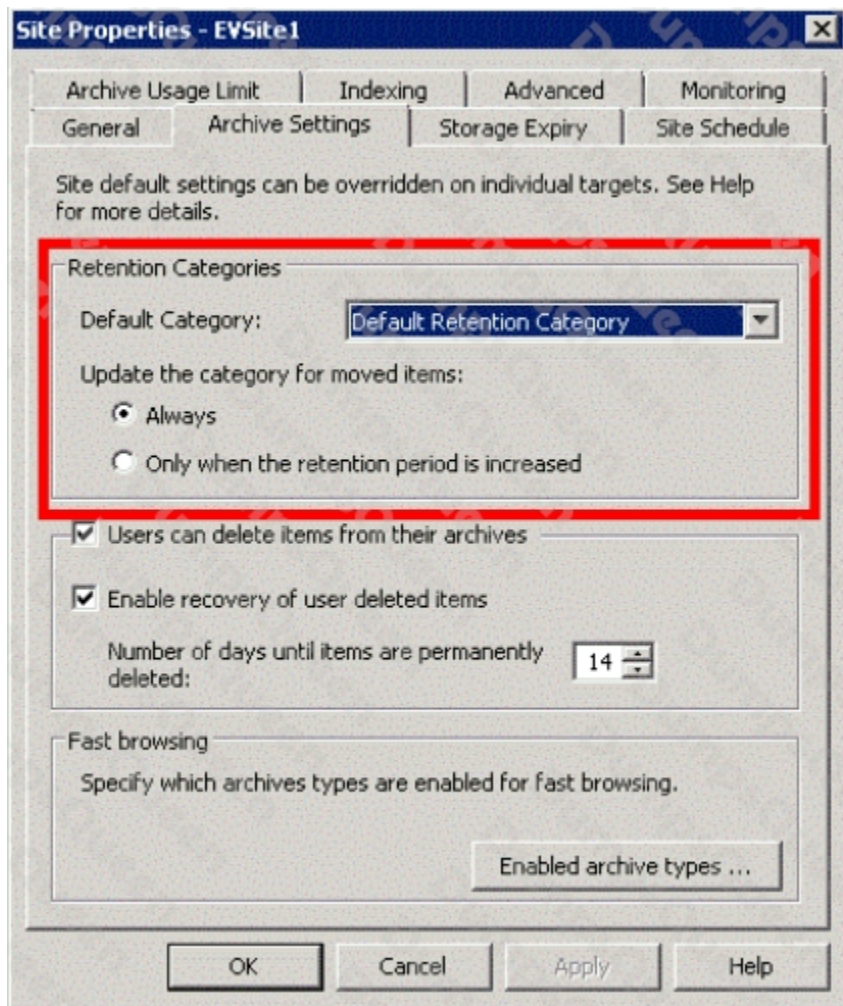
Site Properties - EVSite1

Archive Usage Limit | Indexing | Advanced | Monitoring
General | Archive Settings | Storage Expiry | Site Schedule

Site default settings can be overridden on individual targets. See Help for more details.

Retention Categories

Default Category: Default Retention Category

Update the category for moved items:

Always

Only when the retention period is increased

Users can delete items from their archives

Enable recovery of user deleted items

Number of days until items are permanently deleted: 14

Fast browsing

Specify which archives types are enabled for fast browsing.

Enabled archive types ...

OK | Cancel | Apply | Help